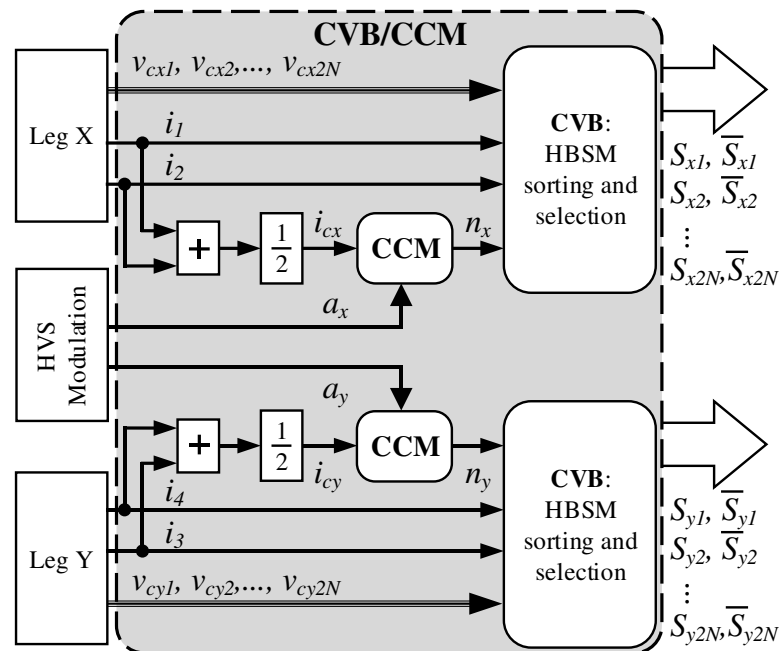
CVB/CCM

Leg X

$v_{cx1}, v_{cx2},..., v_{cx2N}$

$i_1$

$i_2$

+

$\frac{1}{2}$

$i_{cx}$

CCM

$n_x$

CVB: HBSM sorting and selection

$S_{x1}, \overline{S}_{x1}$
$S_{x2}, \overline{S}_{x2}$
⋮
$S_{x2N}, \overline{S}_{x2N}$

HVS Modulation

$a_x$

$a_y$

+

$\frac{1}{2}$

CCM

$i_{cy}$

$n_y$

$i_4$

$i_3$

Leg Y

CVB: HBSM sorting and selection

$S_{y1}, \overline{S}_{y1}$
$S_{y2}, \overline{S}_{y2}$
⋮
$S_{y2N}, \overline{S}_{y2N}$

$v_{cy1}, v_{cy2},..., v_{cy2N}$